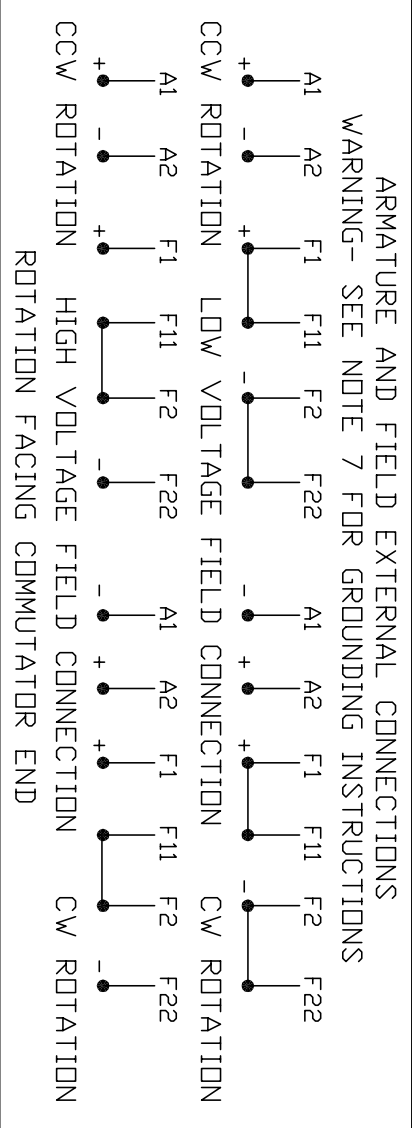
ARMATURE AND FIELD EXTERNAL CONNECTIONS
WARNING- SEE NOTE 7 FOR GROUNDING INSTRUCTIONS

A1 A2 F1 F11 F2 F22
+ - + -
CCW ROTATION

A1 A2 F1 F11 F2 F22
- + + -
CW ROTATION

LOW VOLTAGE FIELD CONNECTION

A1 A2 F1 F11 F2 F22
+ - + -
CCW ROTATION

A1 A2 F1 F11 F2 F22
- + + -
CW ROTATION

HIGH VOLTAGE FIELD CONNECTION

ROTATION FACING COMMUTATOR END